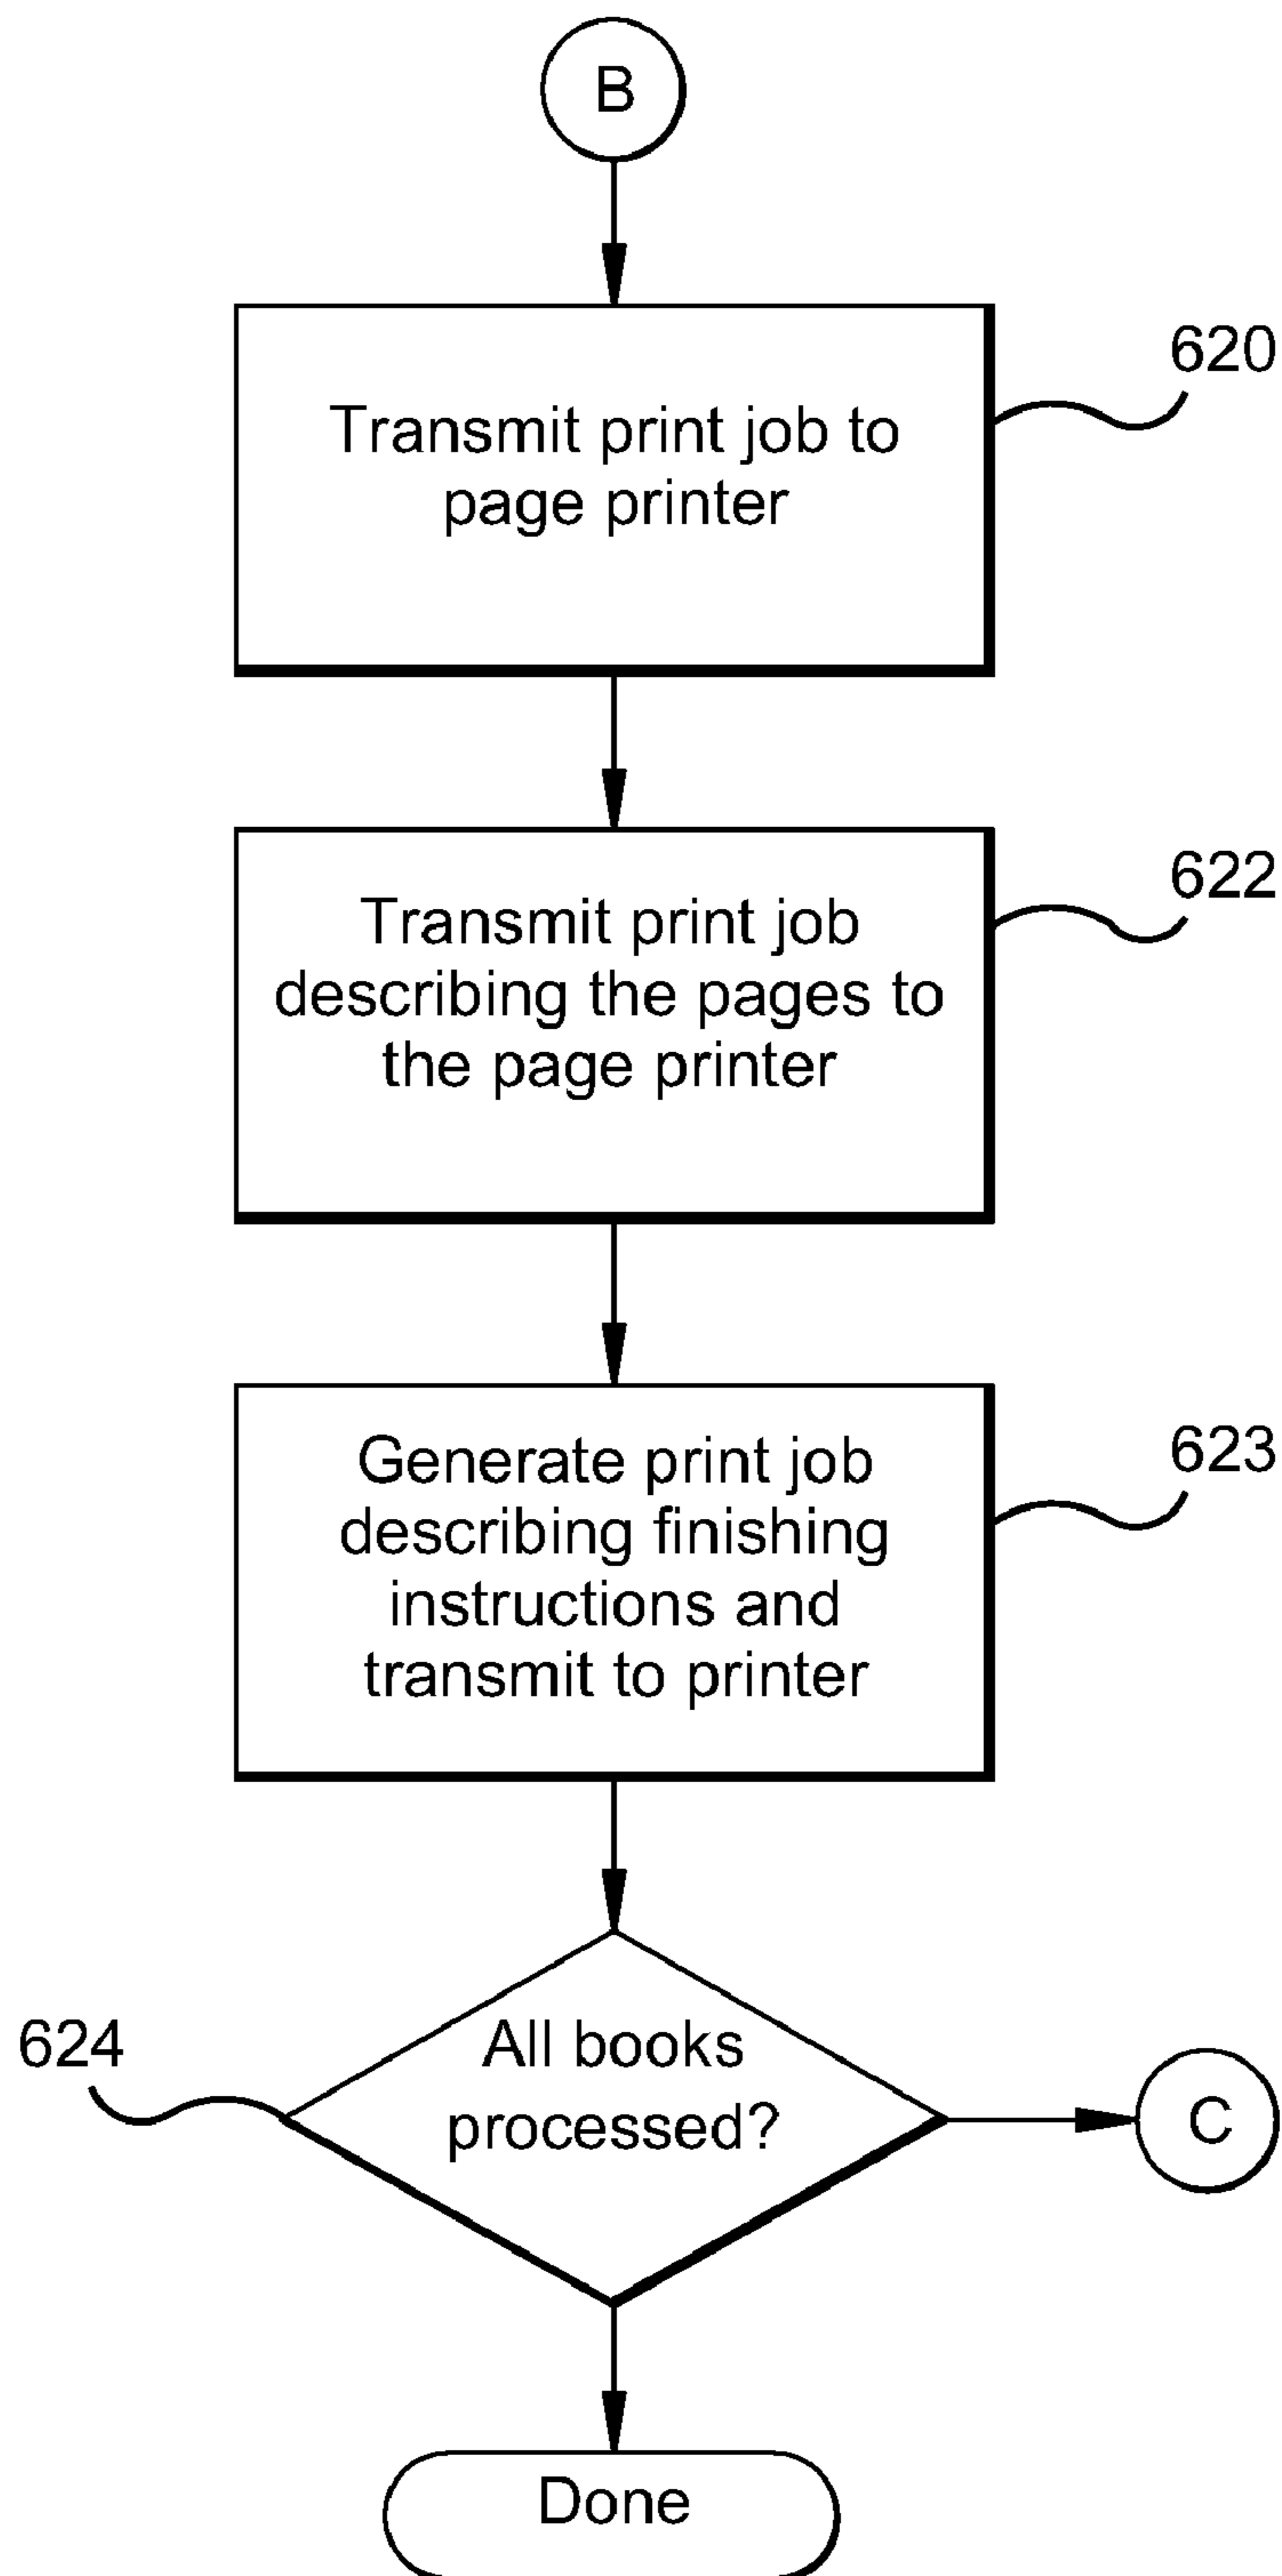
B

620

Transmit print job to page printer

622

Transmit print job describing the pages to the page printer

623

Generate print job describing finishing instructions and transmit to printer

624

All books processed?

C

Done